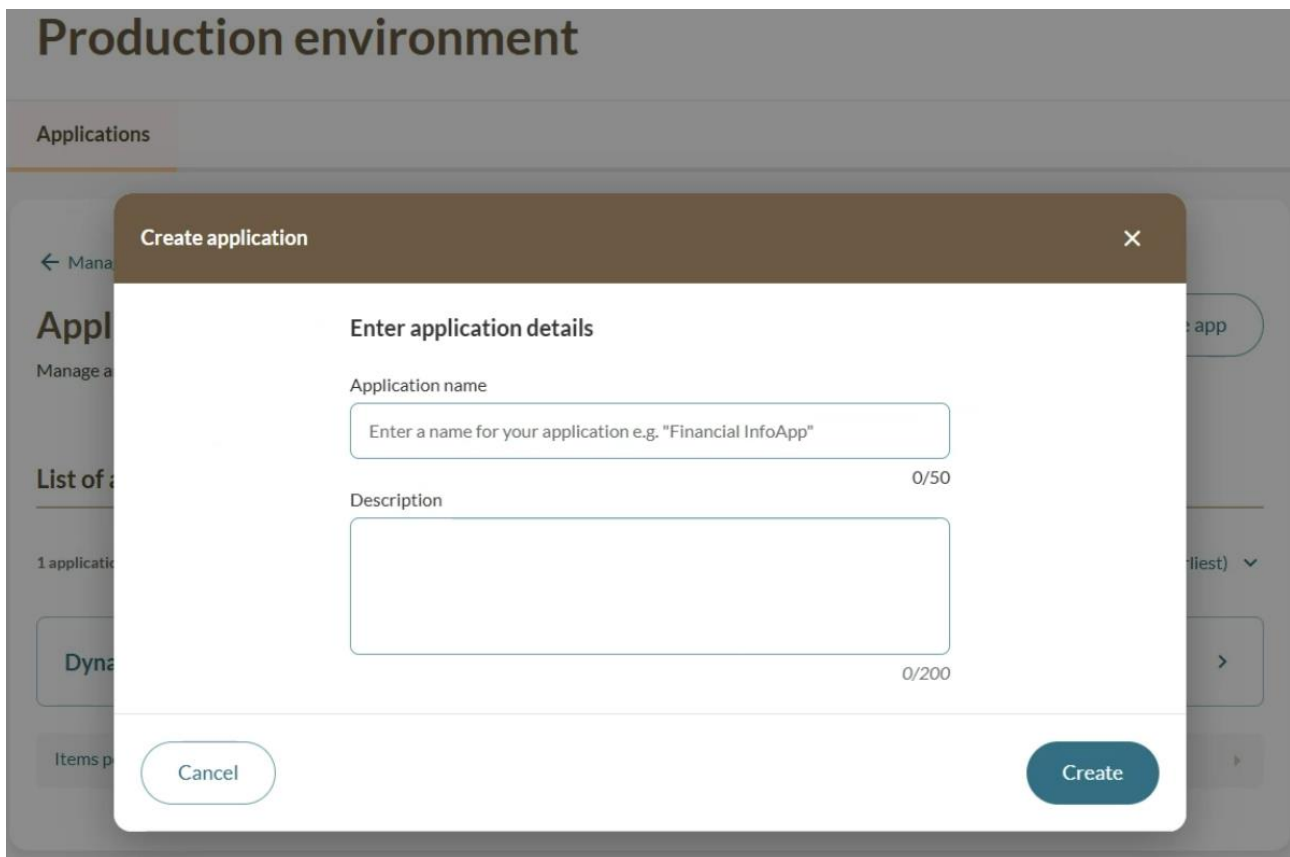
Production environment

Applications

← Mana

Appl

Manage a

List of a

1 applicati

Dyna

Items p

app

rliest)

Create application

Enter application details

Application name

Enter a name for your application e.g. "Financial InfoApp"

0/50

Description

0/200

Cancel

Create